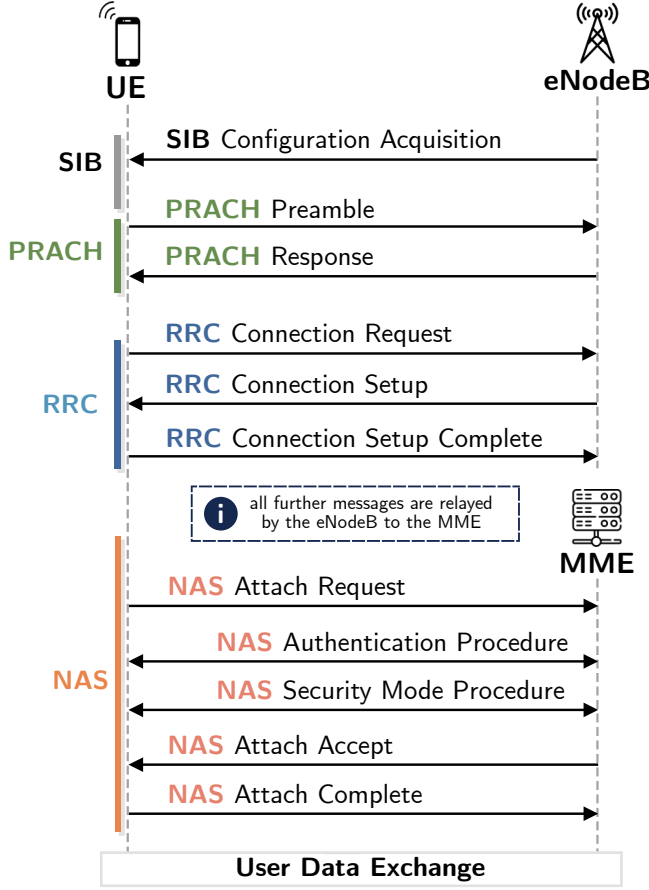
UE

eNodeB

SIB

SIB Configuration Acquisition

PRACH

PRACH Preamble

PRACH Response

RRC

RRC Connection Request

RRC Connection Setup

RRC Connection Setup Complete

all further messages are relayed by the eNodeB to the MME

MME

NAS

NAS Attach Request

NAS Authentication Procedure

NAS Security Mode Procedure

NAS Attach Accept

NAS Attach Complete

User Data Exchange